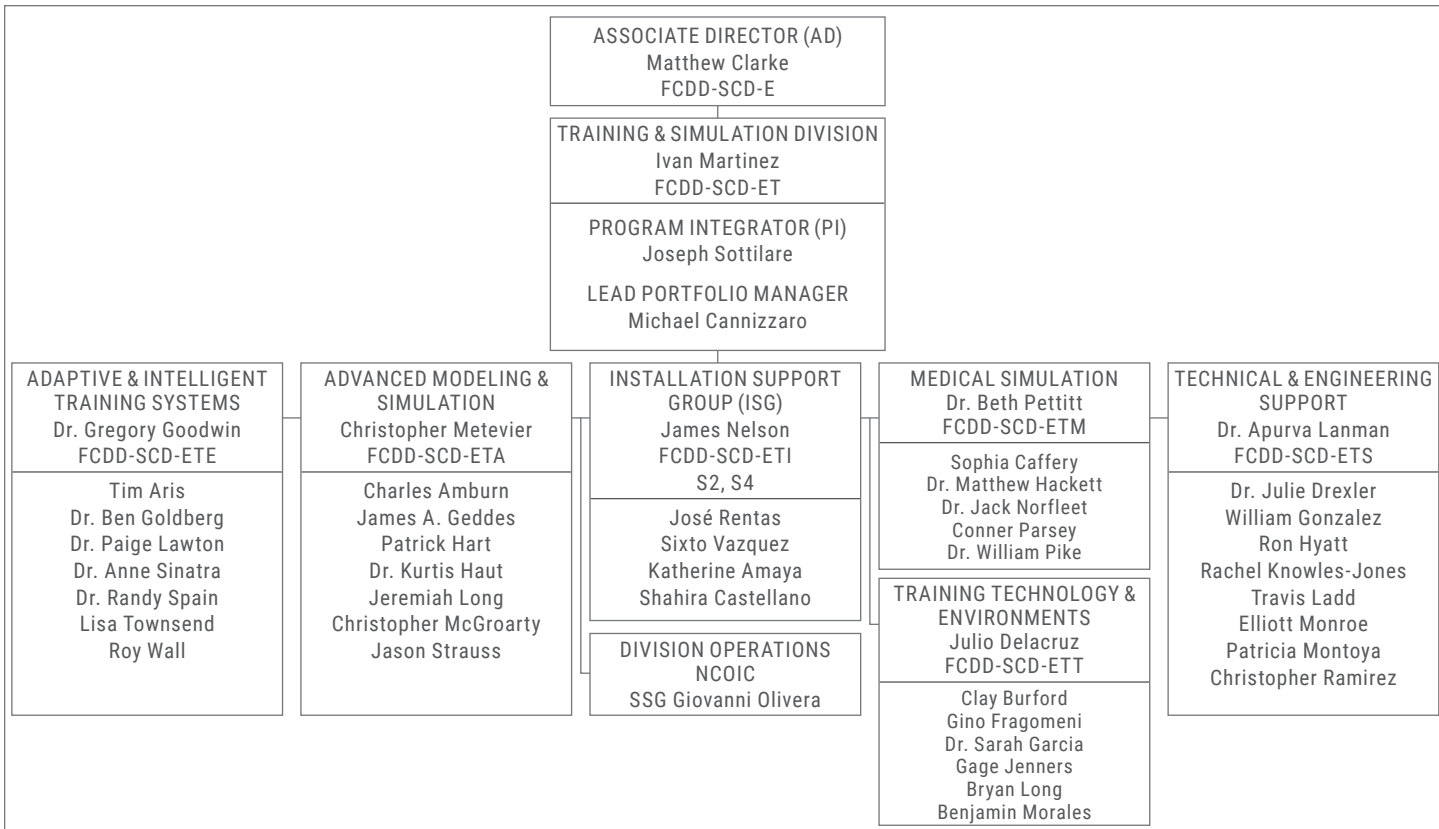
ASSOCIATE DIRECTOR (AD)
Matthew Clarke
FCDD-SCD-E

TRAINING & SIMULATION DIVISION
Ivan Martinez
FCDD-SCD-ET

PROGRAM INTEGRATOR (PI)
Joseph Sottilare

LEAD PORTFOLIO MANAGER
Michael Cannizzaro

ADAPTIVE & INTELLIGENT TRAINING SYSTEMS
Dr. Gregory Goodwin
FCDD-SCD-ETE

Tim Aris
Dr. Ben Goldberg
Dr. Paige Lawton
Dr. Anne Sinatra
Dr. Randy Spain
Lisa Townsend
Roy Wall

ADVANCED MODELING & SIMULATION
Christopher Metevier
FCDD-SCD-ETA

Charles Amburn
James A. Geddes
Patrick Hart
Dr. Kurtis Haut
Jeremiah Long
Christopher McGroarty
Jason Strauss

INSTALLATION SUPPORT GROUP (ISG)
James Nelson
FCDD-SCD-ETI
S2, S4

José Rentas
Sixto Vazquez
Katherine Amaya
Shahira Castellano

DIVISION OPERATIONS NCOIC
SSG Giovanni Olivera

MEDICAL SIMULATION
Dr. Beth Pettitt
FCDD-SCD-ETM

Sophia Caffery
Dr. Matthew Hackett
Dr. Jack Norfleet
Conner Parsey
Dr. William Pike

TRAINING TECHNOLOGY & ENVIRONMENTS
Julio Delacruz
FCDD-SCD-ETT

Clay Burford
Gino Fragomeni
Dr. Sarah Garcia
Gage Jenners
Bryan Long
Benjamin Morales

TECHNICAL & ENGINEERING SUPPORT
Dr. Apurva Lanman
FCDD-SCD-ETS

Dr. Julie Drexler
William Gonzalez
Ron Hyatt
Rachel Knowles-Jones
Travis Ladd
Elliott Monroe
Patricia Montoya
Christopher Ramirez